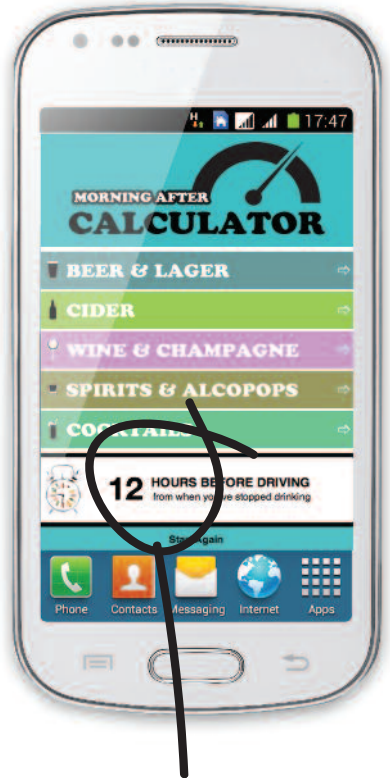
17:47

MORNING AFTER
CALCULATOR

BEER & LAGER

CIDER

WINE & CHAMPAGNE

SPIRITS & ALCOPOPS

COCKTAILS

12 HOURS BEFORE DRIVING
from when you have stopped drinking

Start Again

Phone Contacts Messaging Internet Apps